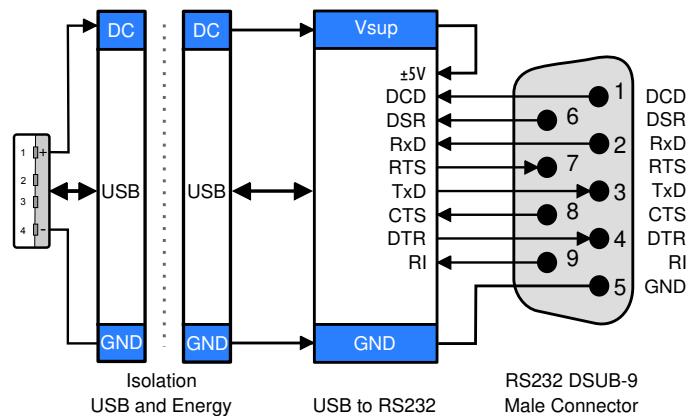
1 + 2 3 4 -

DC
USB
GND

DC
USB
GND

Vsup
±5V
DCD
DSR
RxD
RTS
TxD
CTS
DTR
RI
GND

1 6 2 7 3 8 4 9 5

DCD
DSR
RxD
RTS
TxD
CTS
DTR
RI
GND

Isolation
USB and Energy

USB to RS232

RS232 DSUB-9
Male Connector